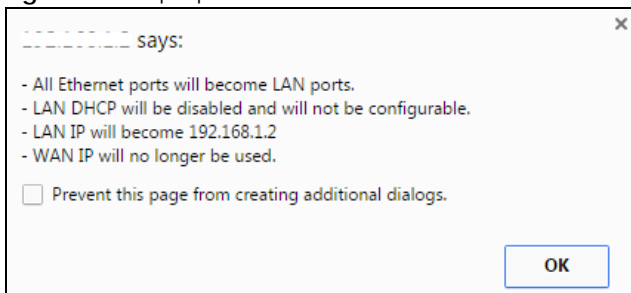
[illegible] says:

- All Ethernet ports will become LAN ports.
- LAN DHCP will be disabled and will not be configurable.
- LAN IP will become 192.168.1.2
- WAN IP will no longer be used.

Prevent this page from creating additional dialogs.

OK